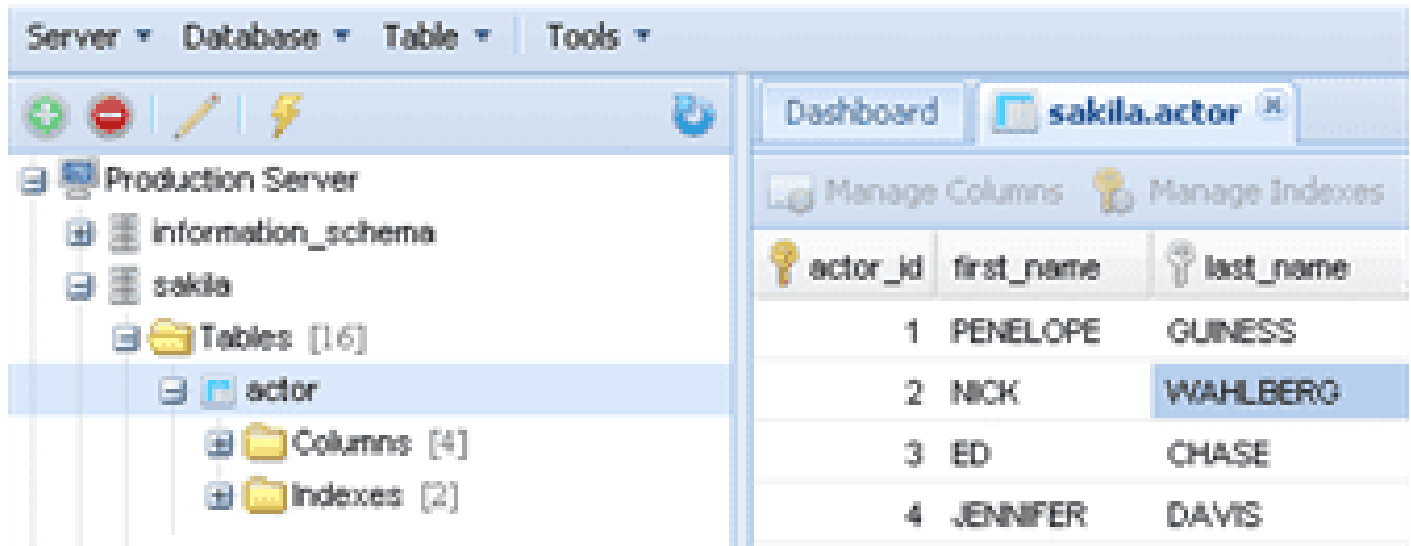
Server ▾ Database ▾ Table ▾ Tools ▾

Production Server
information_schema
sakila
Tables [16]
actor
Columns [4]
Indexes [2]

Dashboard
sakila.actor

Manage Columns
Manage Indexes

| actor_id | first_name | last_name |
|---|---|---|
| 1 | PENELOPE | GUINESS |
| 2 | NICK | WAHLBERG |
| 3 | ED | CHASE |
| 4 | JENNIFER | DAVIS |